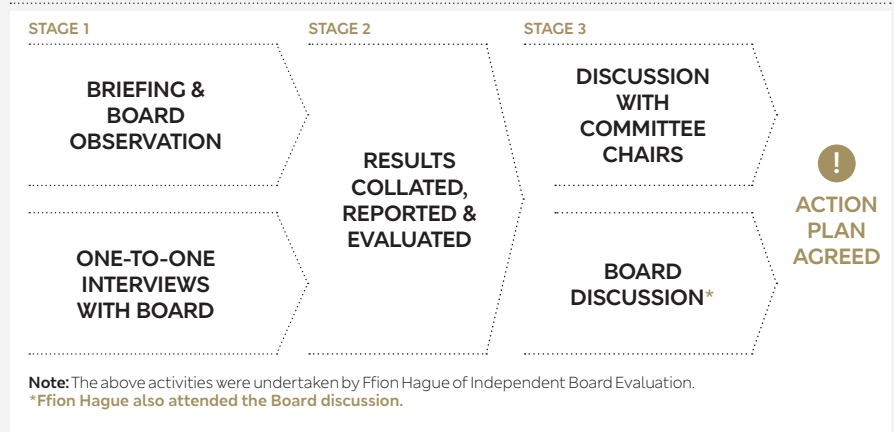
STAGE 1

BRIEFING & BOARD OBSERVATION

ONE-TO-ONE INTERVIEWS WITH BOARD

STAGE 2

RESULTS COLLATED, REPORTED & EVALUATED

STAGE 3

DISCUSSION WITH COMMITTEE CHAIRS

BOARD DISCUSSION*

!

ACTION PLAN AGREED

Note: The above activities were undertaken by Ffion Hague of Independent Board Evaluation.
*Ffion Hague also attended the Board discussion.